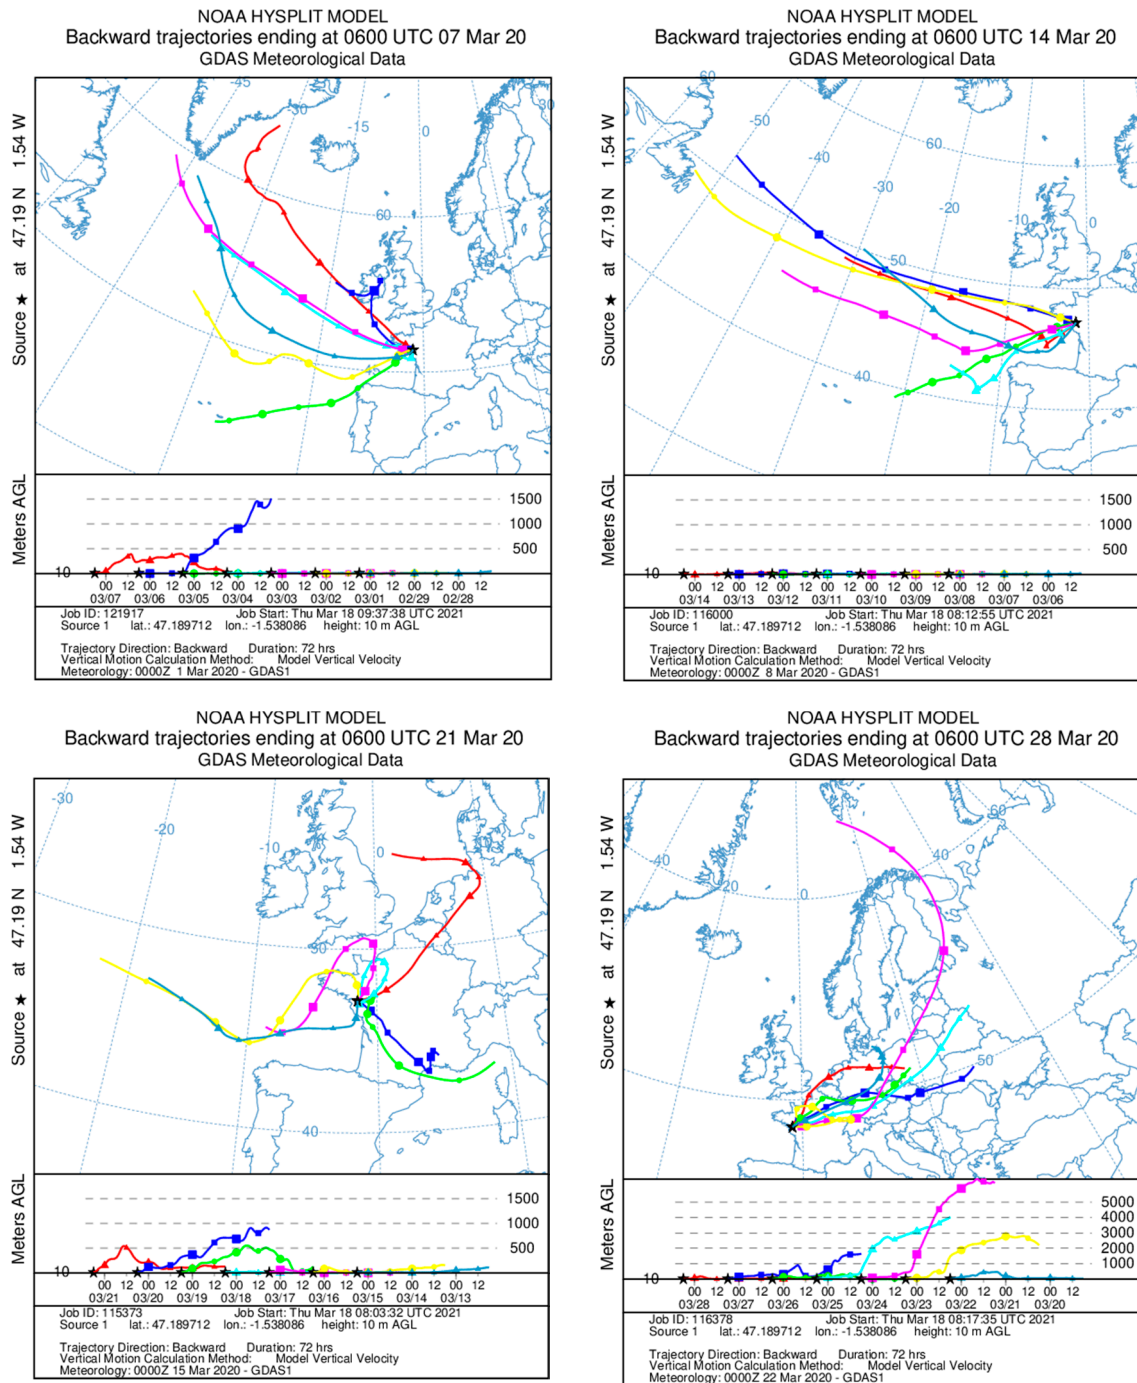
NOAA HYSPLIT MODEL
Backward trajectories ending at 0600 UTC 07 Mar 20
GDAS Meteorological Data

Source ★ at 47.19 N 1.54 W

-30 -15 0 30 60 45

Meters AGL
1500
1000
500
10

00 12 00 12 00 12 00 12 00 12 00 12 00 12 00 12 00 12 00 12 00 12 00 12
03/07 03/06 03/05 03/04 03/03 03/02 03/01 02/29 02/28

Job ID: 121917 Job Start: Thu Mar 18 09:37:38 UTC 2021
Source 1 lat.: 47.189712 lon.: -1.538086 height: 10 m AGL

Trajectory Direction: Backward Duration: 72 hrs
Vertical Motion Calculation Method: Model Vertical Velocity
Meteorology: 0000Z 1 Mar 2020 - GDAS1

NOAA HYSPLIT MODEL
Backward trajectories ending at 0600 UTC 14 Mar 20
GDAS Meteorological Data

Source ★ at 47.19 N 1.54 W

60 -50 -40 -30 -20 -10 0 60 50 40

Meters AGL
1500
1000
500
10

00 12 00 12 00 12 00 12 00 12 00 12 00 12 00 12 00 12 00 12 00 12 00 12
03/14 03/13 03/12 03/11 03/10 03/09 03/08 03/07 03/06

Job ID: 116000 Job Start: Thu Mar 18 08:12:55 UTC 2021
Source 1 lat.: 47.189712 lon.: -1.538086 height: 10 m AGL

Trajectory Direction: Backward Duration: 72 hrs
Vertical Motion Calculation Method: Model Vertical Velocity
Meteorology: 0000Z 8 Mar 2020 - GDAS1

NOAA HYSPLIT MODEL
Backward trajectories ending at 0600 UTC 21 Mar 20
GDAS Meteorological Data

Source ★ at 47.19 N 1.54 W

-30 -20 -10 0 50 40

Meters AGL
1500
1000
500
10

00 12 00 12 00 12 00 12 00 12 00 12 00 12 00 12 00 12 00 12 00 12 00 12
03/21 03/20 03/19 03/18 03/17 03/16 03/15 03/14 03/13

Job ID: 115373 Job Start: Thu Mar 18 08:03:32 UTC 2021
Source 1 lat.: 47.189712 lon.: -1.538086 height: 10 m AGL

Trajectory Direction: Backward Duration: 72 hrs
Vertical Motion Calculation Method: Model Vertical Velocity
Meteorology: 0000Z 15 Mar 2020 - GDAS1

NOAA HYSPLIT MODEL
Backward trajectories ending at 0600 UTC 28 Mar 20
GDAS Meteorological Data

Source ★ at 47.19 N 1.54 W

-40 -20 60 40 50

Meters AGL
5000
4000
3000
2000
1000
10

00 12 00 12 00 12 00 12 00 12 00 12 00 12 00 12 00 12 00 12 00 12 00 12
03/28 03/27 03/26 03/25 03/24 03/23 03/22 03/21 03/20

Job ID: 116378 Job Start: Thu Mar 18 08:17:35 UTC 2021
Source 1 lat.: 47.189712 lon.: -1.538086 height: 10 m AGL

Trajectory Direction: Backward Duration: 72 hrs
Vertical Motion Calculation Method: Model Vertical Velocity
Meteorology: 0000Z 22 Mar 2020 - GDAS1